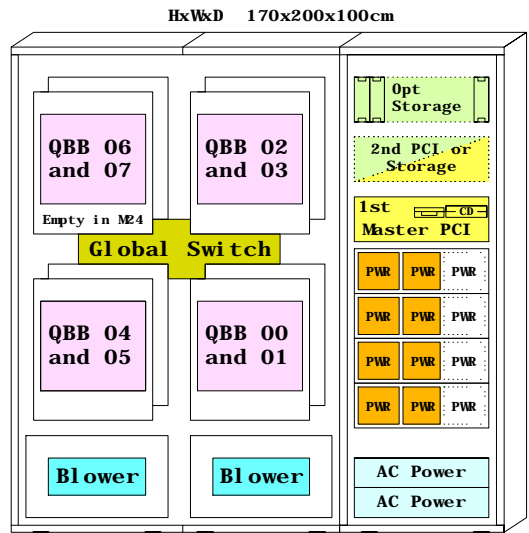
HxWxD 170x200x100cm

QBB 06 and 07

Empty in M24

QBB 02 and 03

Global Switch

QBB 04 and 05

QBB 00 and 01

Blower

Blower

Opt Storage

2nd PCI or Storage

1st Master PCI

CD

PWR PWR PWR

PWR PWR PWR

PWR PWR PWR

PWR PWR PWR

AC Power

AC Power